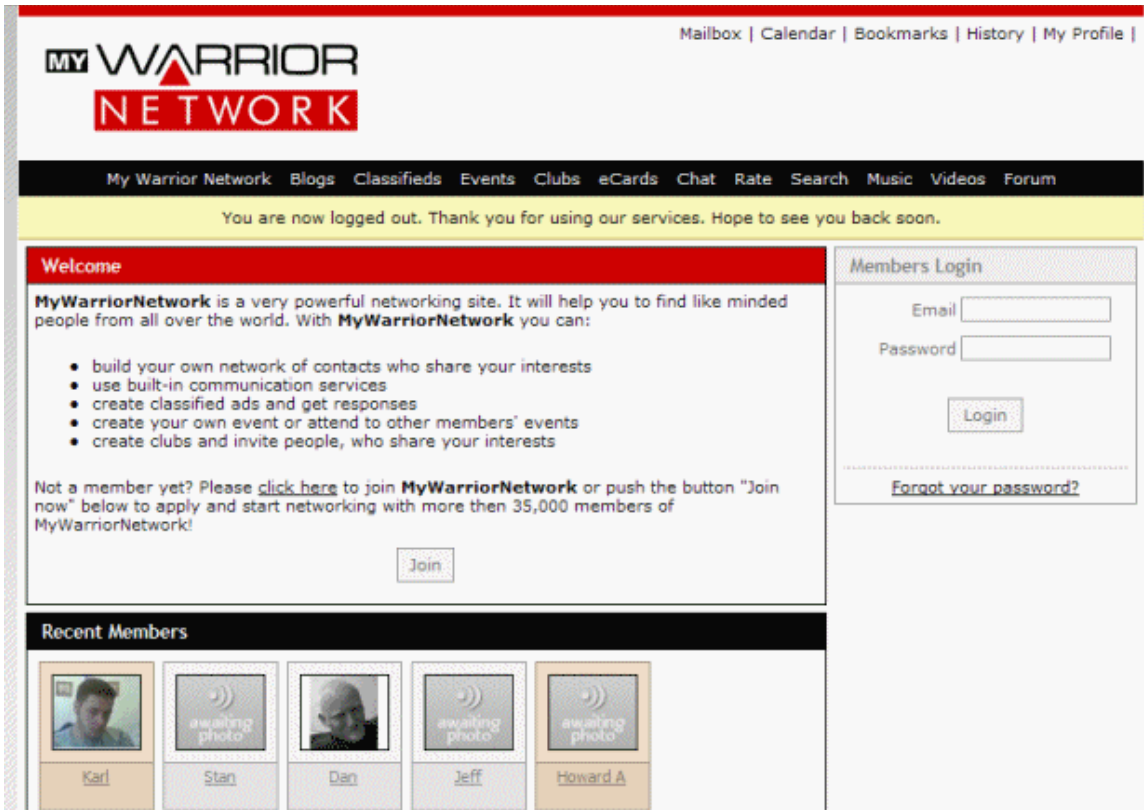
Mailbox | Calendar | Bookmarks | History | My Profile |

MY WARRIOR NETWORK

My Warrior Network Blogs Classifieds Events Clubs eCards Chat Rate Search Music Videos Forum

You are now logged out. Thank you for using our services. Hope to see you back soon.

Welcome

**MyWarriorNetwork** is a very powerful networking site. It will help you to find like minded people from all over the world. With **MyWarriorNetwork** you can:

- build your own network of contacts who share your interests
- use built-in communication services
- create classified ads and get responses
- create your own event or attend to other members' events
- create clubs and invite people, who share your interests

Not a member yet? Please click here to join **MyWarriorNetwork** or push the button "Join now" below to apply and start networking with more then 35,000 members of MyWarriorNetwork!

Join

Members Login

Email

Password

Login

Forgot your password?

Recent Members

awaiting photo

awaiting photo

awaiting photo

Karl Stan Dan Jeff Howard A